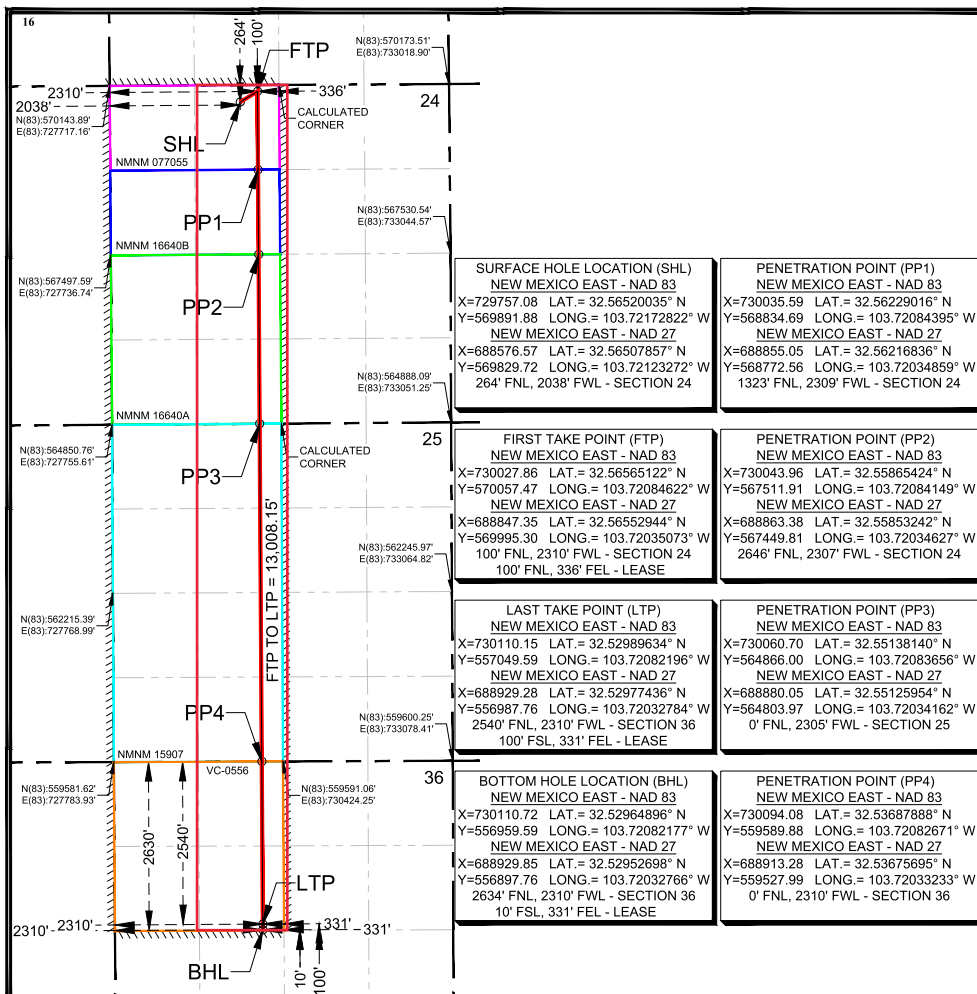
16

264'
100'
FTP
N(83):570173.51'
E(83):733018.90'
2310'
336'
2038'
24
N(83):570143.89'
E(83):727717.16'
CALCULATED CORNER
SHL
NMNM 077055
PP1
N(83):567530.54'
E(83):733044.57'
NMNM 16640B
N(83):567497.59'
E(83):727736.74'
PP2
N(83):564888.09'
E(83):733051.25'
NMNM 16640A
25
N(83):564850.76'
E(83):727755.61'
CALCULATED CORNER
PP3
FTP TO LTP = 13,008.15'
N(83):562245.97'
E(83):733064.82'
N(83):562215.39'
E(83):727768.99'
PP4
N(83):559600.25'
E(83):733078.41'
NMNM 15907
VC-0556
36
N(83):559581.62'
E(83):727783.93'
N(83):559591.06'
E(83):730424.25'
2630'
2540'
LTP
2310'
2310'
331'
331'
BHL
10'
100'

SURFACE HOLE LOCATION (SHL)
NEW MEXICO EAST - NAD 83
X=729757.08 LAT.= 32.56520035° N
Y=569891.88 LONG.= 103.72172822° W
NEW MEXICO EAST - NAD 27
X=688576.57 LAT.= 32.56507857° N
Y=569829.72 LONG.= 103.72123272° W
264' FNL, 2038' FWL - SECTION 24

PENETRATION POINT (PP1)
NEW MEXICO EAST - NAD 83
X=730035.59 LAT.= 32.56229016° N
Y=568834.69 LONG.= 103.72084395° W
NEW MEXICO EAST - NAD 27
X=688855.05 LAT.= 32.56216836° N
Y=568772.56 LONG.= 103.72034859° W
1323' FNL, 2309' FWL - SECTION 24

FIRST TAKE POINT (FTP)
NEW MEXICO EAST - NAD 83
X=730027.86 LAT.= 32.56565122° N
Y=570057.47 LONG.= 103.72084622° W
NEW MEXICO EAST - NAD 27
X=688847.35 LAT.= 32.56552944° N
Y=569995.30 LONG.= 103.72035073° W
100' FNL, 2310' FWL - SECTION 24
100' FNL, 336' FEL - LEASE

PENETRATION POINT (PP2)
NEW MEXICO EAST - NAD 83
X=730043.96 LAT.= 32.55865424° N
Y=567511.91 LONG.= 103.72084149° W
NEW MEXICO EAST - NAD 27
X=688863.38 LAT.= 32.55853242° N
Y=567449.81 LONG.= 103.72034627° W
2646' FNL, 2307' FWL - SECTION 24

LAST TAKE POINT (LTP)
NEW MEXICO EAST - NAD 83
X=730110.15 LAT.= 32.52989634° N
Y=557049.59 LONG.= 103.72082196° W
NEW MEXICO EAST - NAD 27
X=688929.28 LAT.= 32.52977436° N
Y=556987.76 LONG.= 103.72032784° W
2540' FNL, 2310' FWL - SECTION 36
100' FSL, 331' FEL - LEASE

PENETRATION POINT (PP3)
NEW MEXICO EAST - NAD 83
X=730060.70 LAT.= 32.55138140° N
Y=564866.00 LONG.= 103.72083656° W
NEW MEXICO EAST - NAD 27
X=688880.05 LAT.= 32.55125954° N
Y=564803.97 LONG.= 103.72034162° W
0' FNL, 2305' FWL - SECTION 25

BOTTOM HOLE LOCATION (BHL)
NEW MEXICO EAST - NAD 83
X=730110.72 LAT.= 32.52964896° N
Y=556959.59 LONG.= 103.72082177° W
NEW MEXICO EAST - NAD 27
X=688929.85 LAT.= 32.52952698° N
Y=556897.76 LONG.= 103.72032766° W
2634' FNL, 2310' FWL - SECTION 36
10' FSL, 331' FEL - LEASE

PENETRATION POINT (PP4)
NEW MEXICO EAST - NAD 83
X=730094.08 LAT.= 32.53687888° N
Y=559589.88 LONG.= 103.72082671° W
NEW MEXICO EAST - NAD 27
X=688913.28 LAT.= 32.53675695° N
Y=559527.99 LONG.= 103.72033233° W
0' FNL, 2310' FWL - SECTION 36